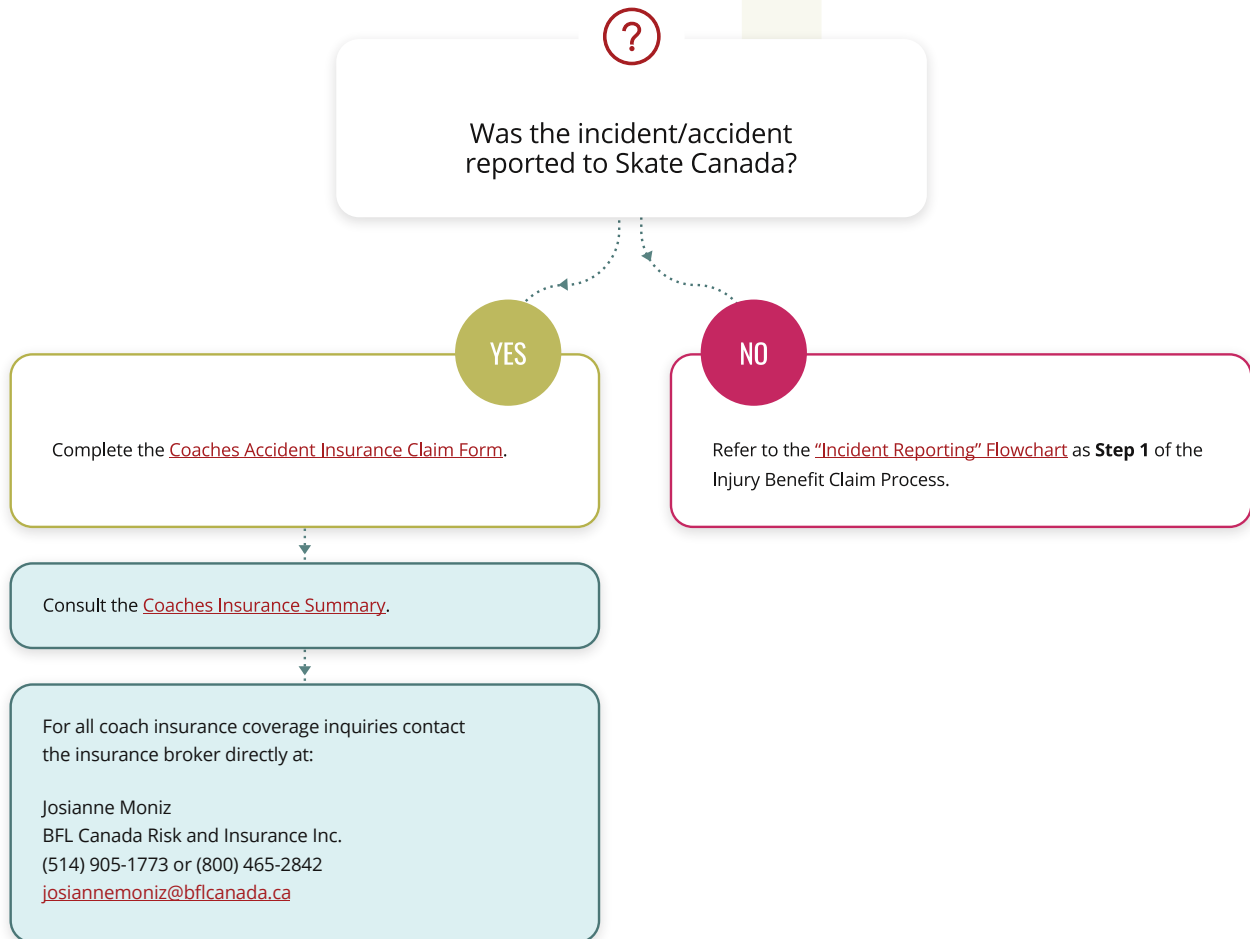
?

Was the incident/accident reported to Skate Canada?

YES

Complete the Coaches Accident Insurance Claim Form.

NO

Refer to the "Incident Reporting" Flowchart as **Step 1** of the Injury Benefit Claim Process.

Consult the Coaches Insurance Summary.

For all coach insurance coverage inquiries contact the insurance broker directly at:

Josianne Moniz
BFL Canada Risk and Insurance Inc.
(514) 905-1773 or (800) 465-2842
josiannemoniz@bflcanada.ca